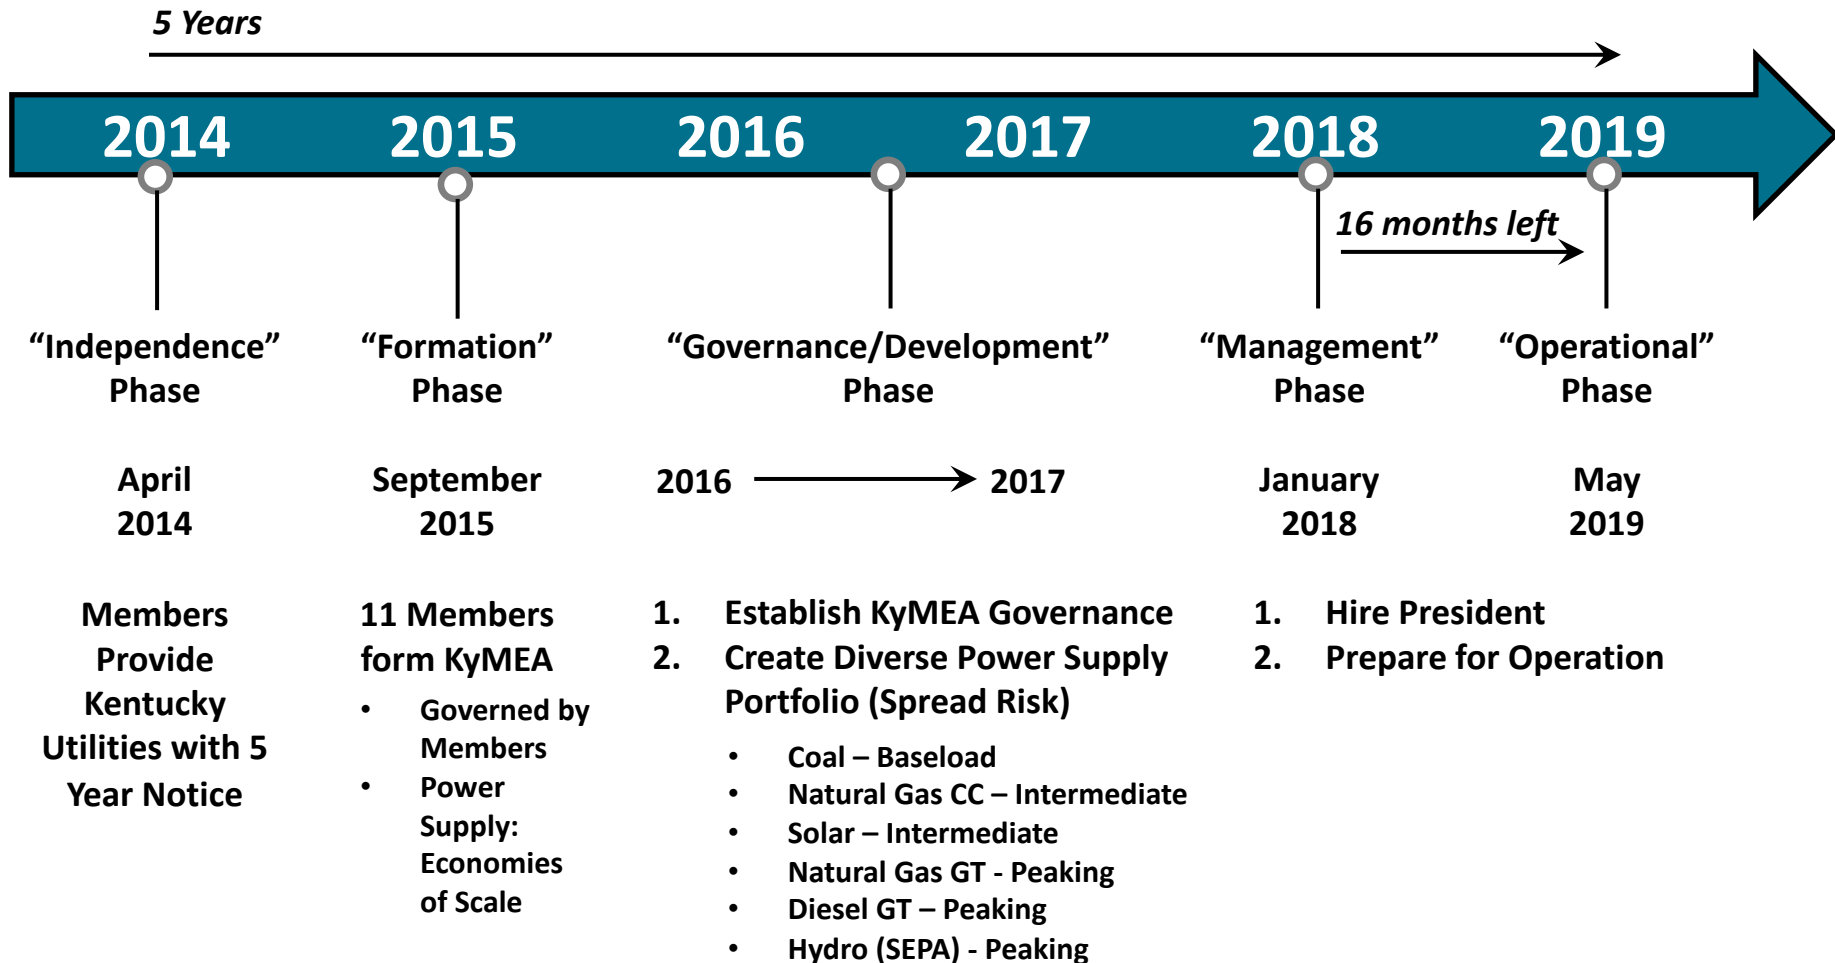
5 Years

2014 2015 2016 2017 2018 2019

16 months left

"Independence" Phase

April 2014

Members Provide Kentucky Utilities with 5 Year Notice

"Formation" Phase

September 2015

11 Members form KyMEA

- Governed by Members
- Power Supply: Economies of Scale

"Governance/Development" Phase

2016 → 2017

1. Establish KyMEA Governance
2. Create Diverse Power Supply Portfolio (Spread Risk)

- Coal – Baseload
- Natural Gas CC – Intermediate
- Solar – Intermediate
- Natural Gas GT - Peaking
- Diesel GT – Peaking
- Hydro (SEPA) - Peaking

"Management" Phase

January 2018

1. Hire President
2. Prepare for Operation

"Operational" Phase

May 2019